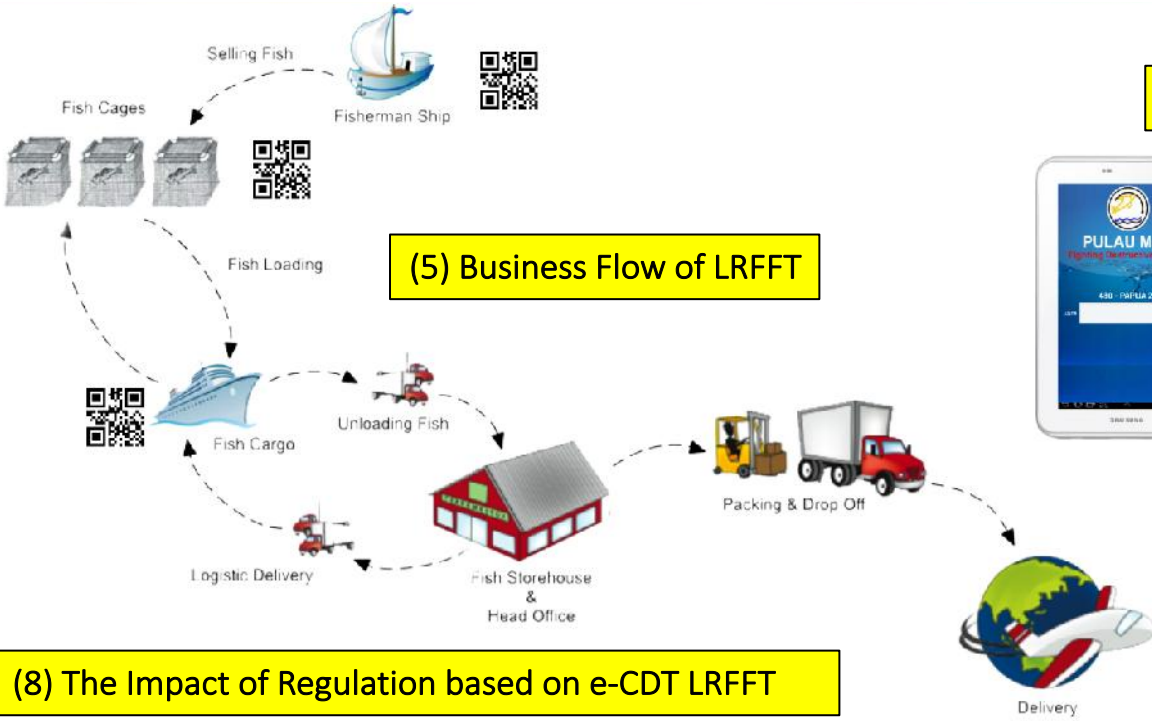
Selling Fish

Fisherman Ship

Fish Cages

Fish Loading

(5) Business Flow of LRFFT

PULAU M

Fish Cargo

Unloading Fish

Packing & Drop Off

Logistic Delivery

Fish Storehouse & Head Office

(8) The Impact of Regulation based on e-CDT LRFFT

Delivery